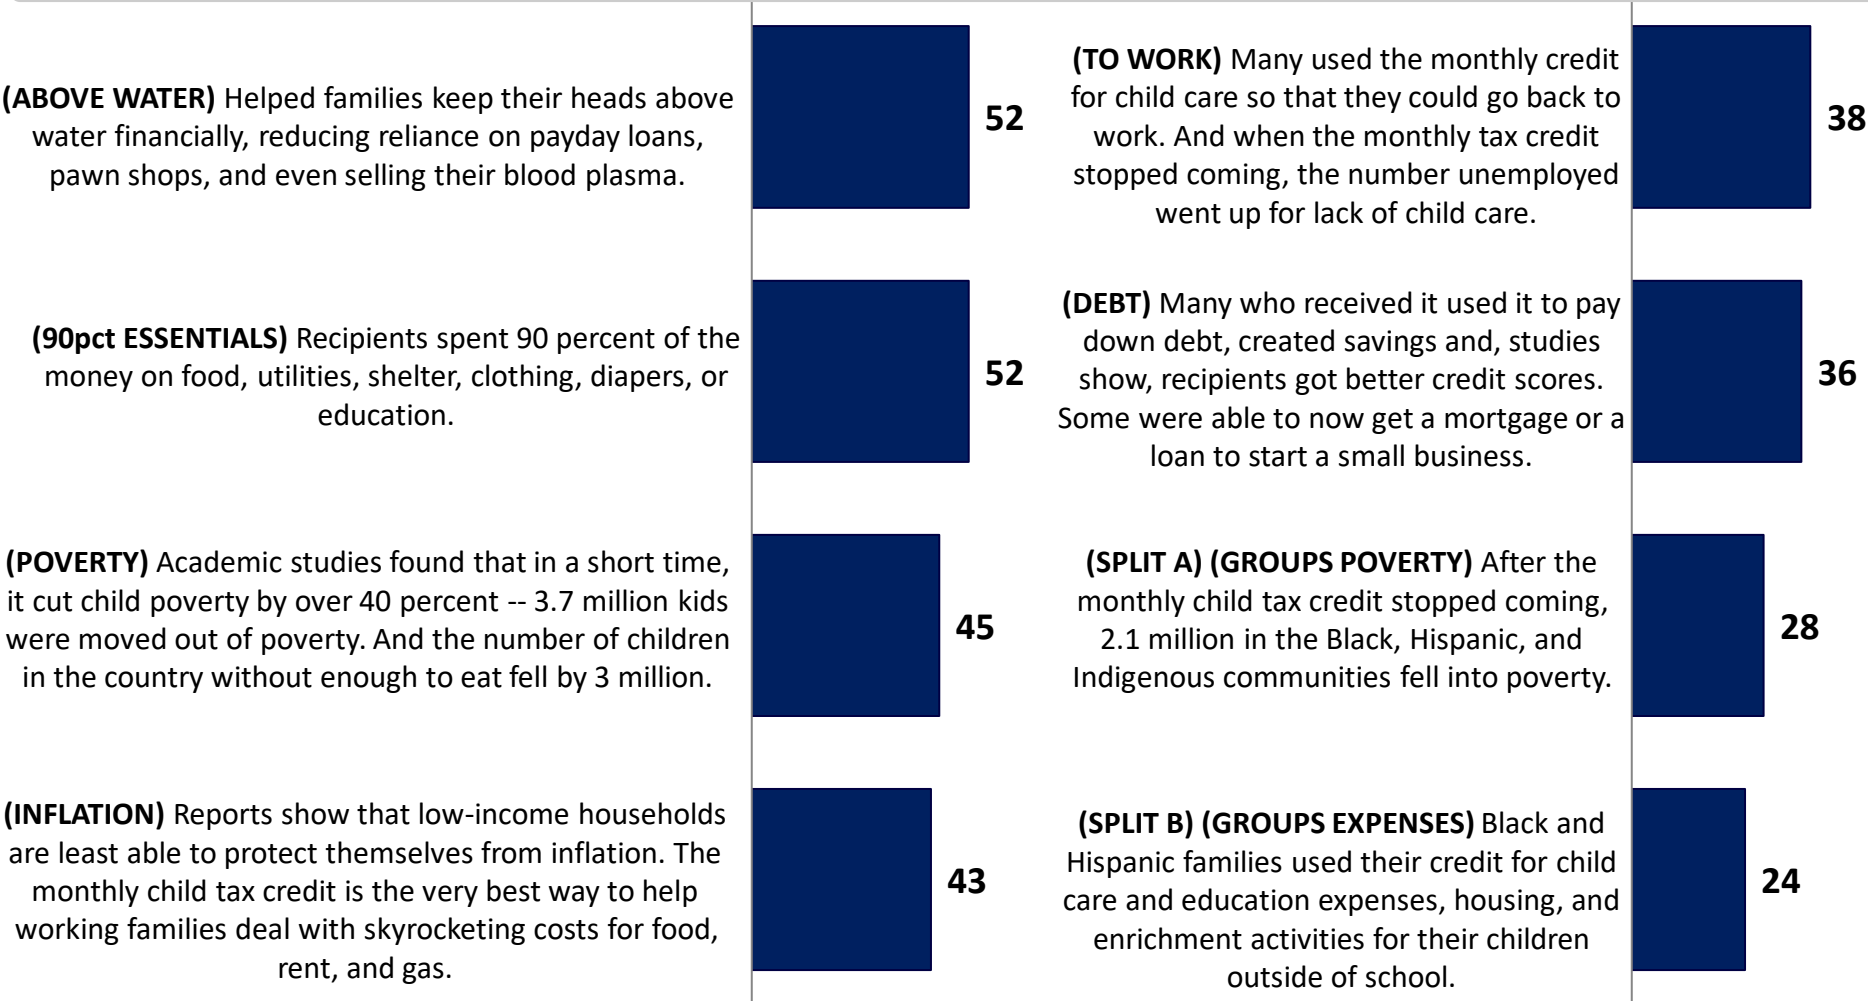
**(ABOVE WATER)** Helped families keep their heads above water financially, reducing reliance on payday loans, pawn shops, and even selling their blood plasma.

52

**(90pct ESSENTIALS)** Recipients spent 90 percent of the money on food, utilities, shelter, clothing, diapers, or education.

52

**(POVERTY)** Academic studies found that in a short time, it cut child poverty by over 40 percent -- 3.7 million kids were moved out of poverty. And the number of children in the country without enough to eat fell by 3 million.

45

**(INFLATION)** Reports show that low-income households are least able to protect themselves from inflation. The monthly child tax credit is the very best way to help working families deal with skyrocketing costs for food, rent, and gas.

43

**(TO WORK)** Many used the monthly credit for child care so that they could go back to work. And when the monthly tax credit stopped coming, the number unemployed went up for lack of child care.

38

**(DEBT)** Many who received it used it to pay down debt, created savings and, studies show, recipients got better credit scores. Some were able to now get a mortgage or a loan to start a small business.

36

**(SPLIT A) (GROUPS POVERTY)** After the monthly child tax credit stopped coming, 2.1 million in the Black, Hispanic, and Indigenous communities fell into poverty.

28

**(SPLIT B) (GROUPS EXPENSES)** Black and Hispanic families used their credit for child care and education expenses, housing, and enrichment activities for their children outside of school.

24